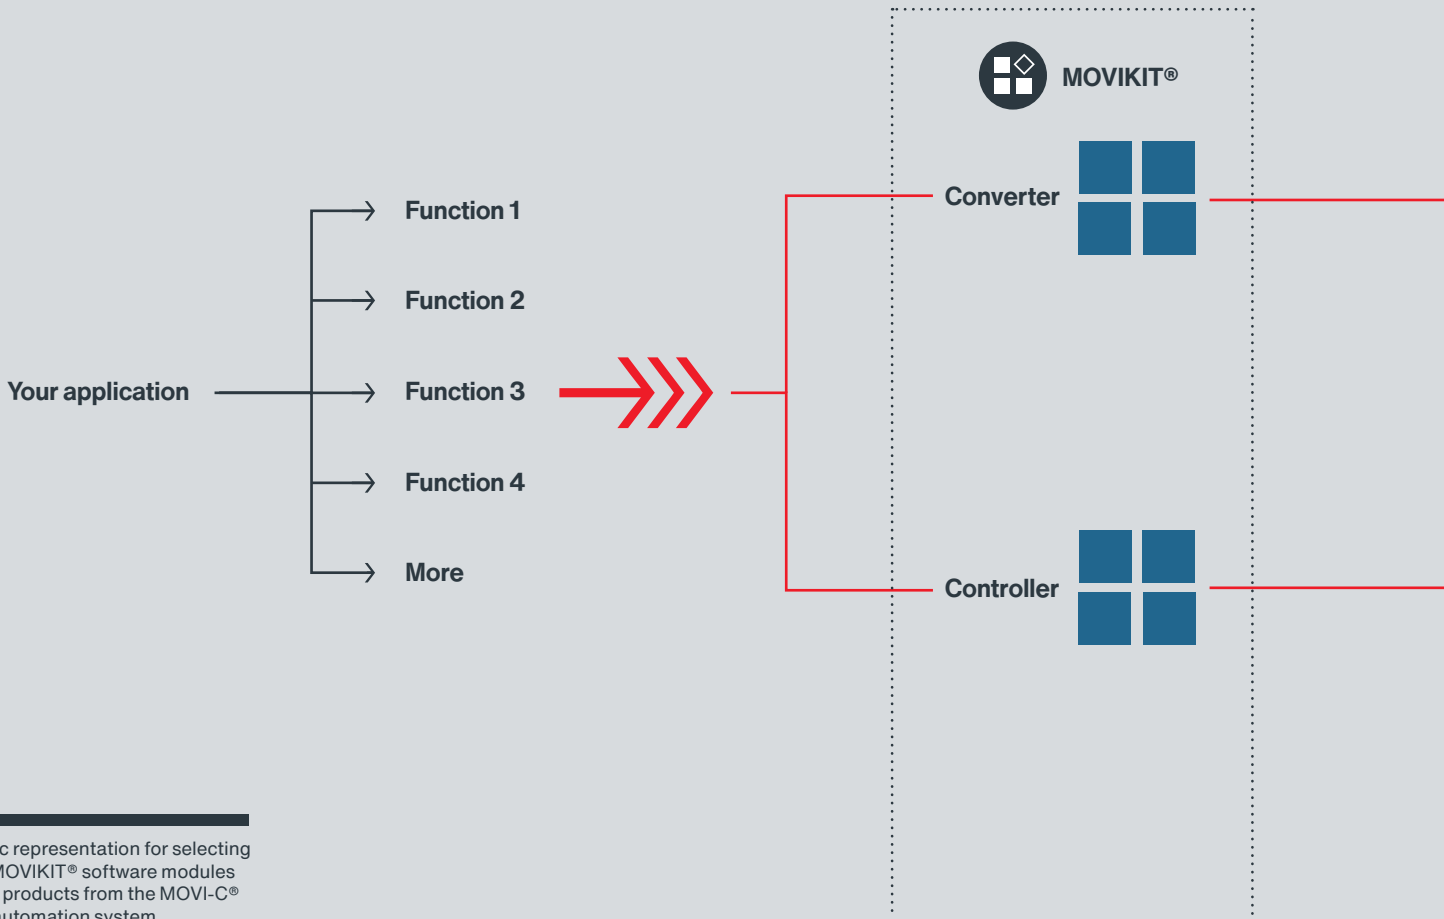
MOVIKIT®

Your application

Function 1

Function 2

Function 3

Function 4

More

Converter

Controller

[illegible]c representation for selecting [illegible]OVIKIT® software modules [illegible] products from the MOVI-C® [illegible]utomation system